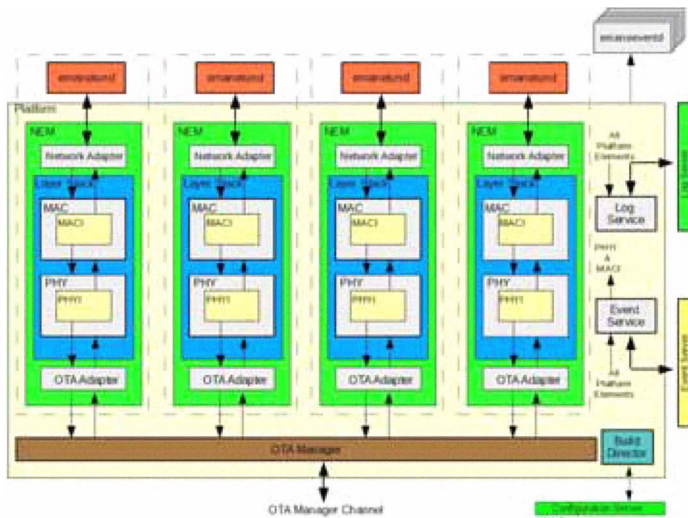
emaneeventd

emanetund

emanetund

emanetund

emanetund

Platform

NEM

Network Adapter

Layer Stack

MAC

MACI

PHY

PHYI

OTA Adapter

NEM

Network Adapter

Layer Stack

MAC

MACI

PHY

PHYI

OTA Adapter

NEM

Network Adapter

Layer Stack

MAC

MACI

PHY

PHYI

OTA Adapter

NEM

Network Adapter

Layer Stack

MAC

MACI

PHY

PHYI

OTA Adapter

All Platform Elements

Log Service

Log Server

PHYI & MACI

Event Service

Event Server

All Platform Elements

OTA Manager

Build Director

OTA Manager Channel

Configuration Server